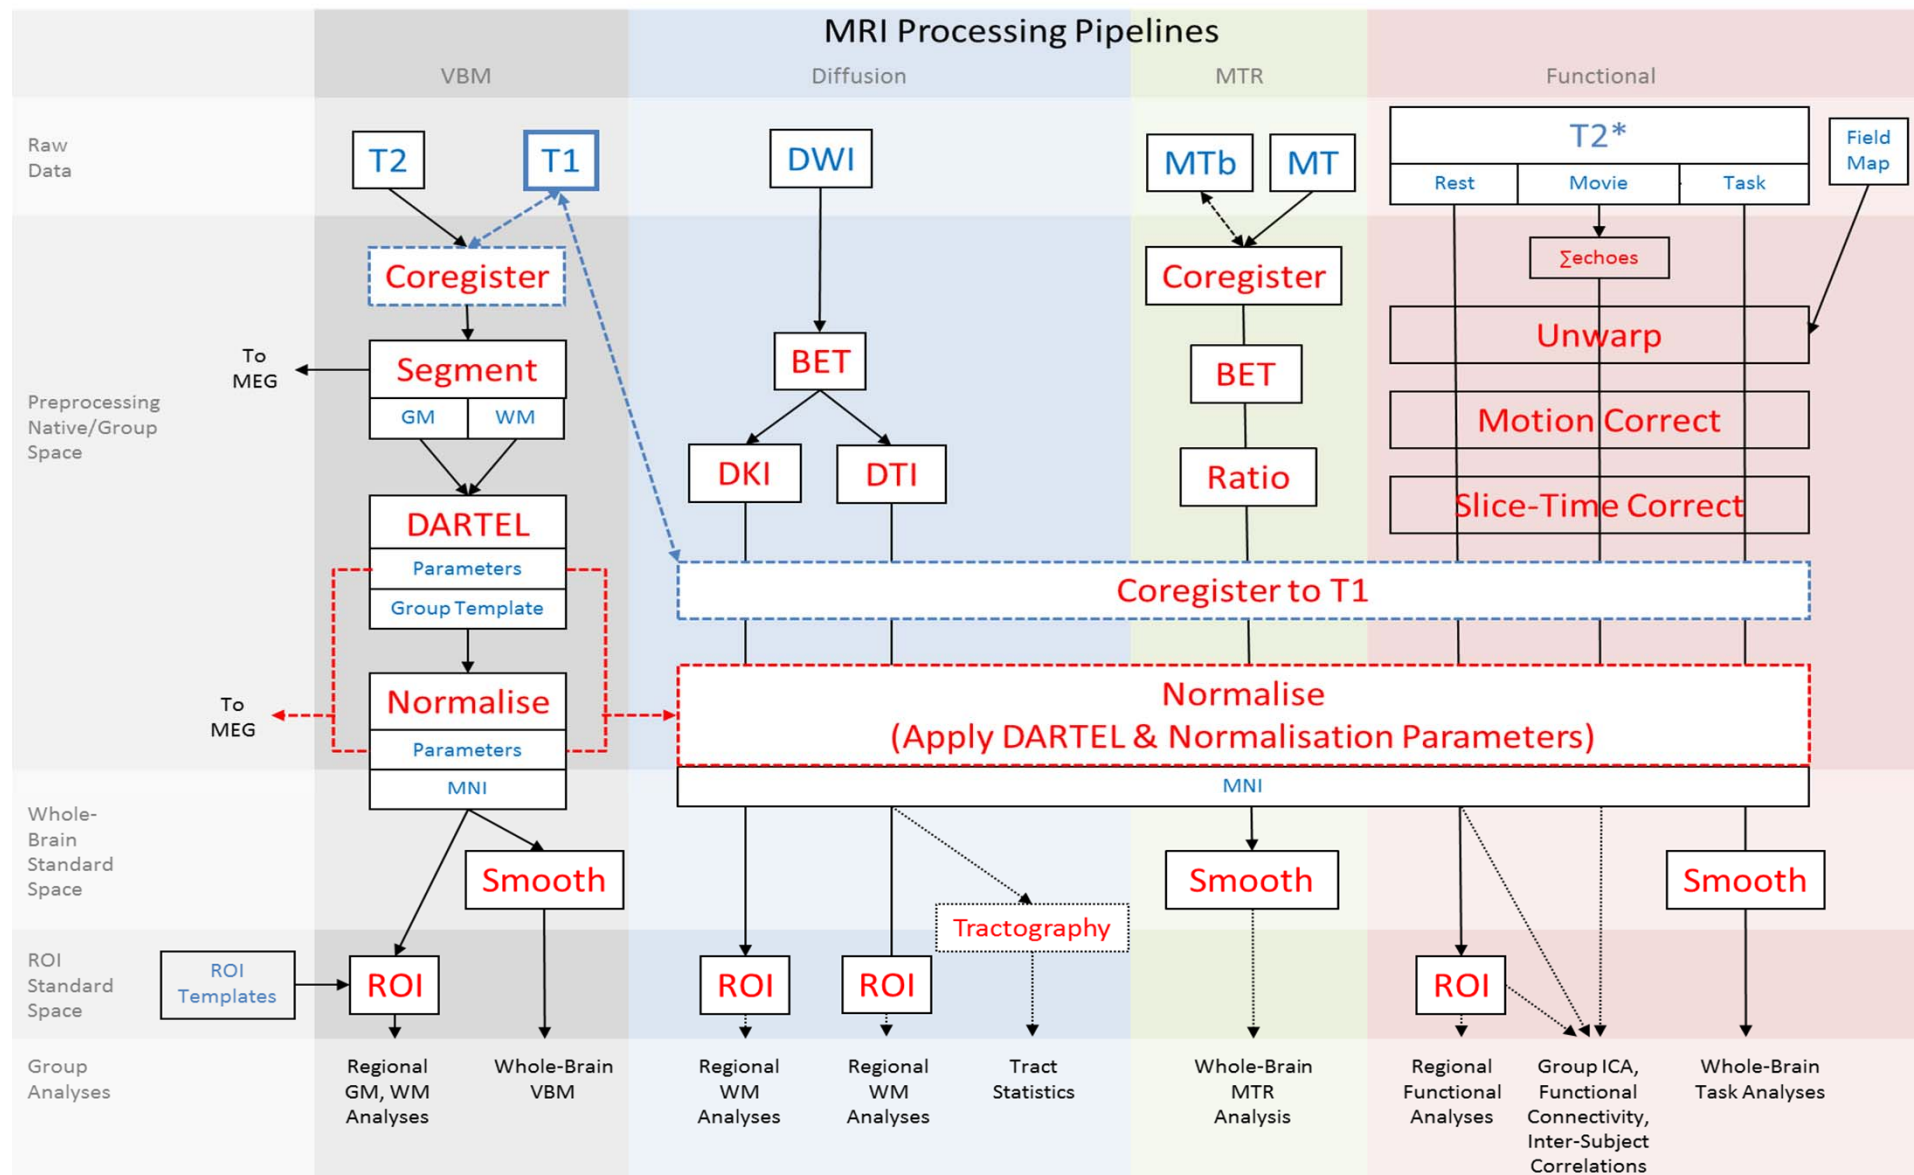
MRI Processing Pipelines

VBM

Diffusion

MTR

Functional

Raw Data

T2

T1

DWI

MTb

MT

T2*

Rest

Movie

Task

Field Map

Preprocessing Native/Group Space

Coregister

Segment

To MEG

GM

WM

DARTEL

Parameters

Group Template

Normalise

To MEG

Parameters

MNI

BET

DKI

DTI

Coregister

BET

Ratio

∑echoes

Unwarp

Motion Correct

Slice-Time Correct

Coregister to T1

Normalise
(Apply DARTEL & Normalisation Parameters)

MNI

Whole-Brain Standard Space

Smooth

Tractography

Smooth

Smooth

ROI Standard Space

ROI Templates

ROI

ROI

ROI

ROI

Group Analyses

Regional GM, WM Analyses

Whole-Brain VBM

Regional WM Analyses

Regional WM Analyses

Tract Statistics

Whole-Brain MTR Analysis

Regional Functional Analyses

Group ICA, Functional Connectivity, Inter-Subject Correlations

Whole-Brain Task Analyses